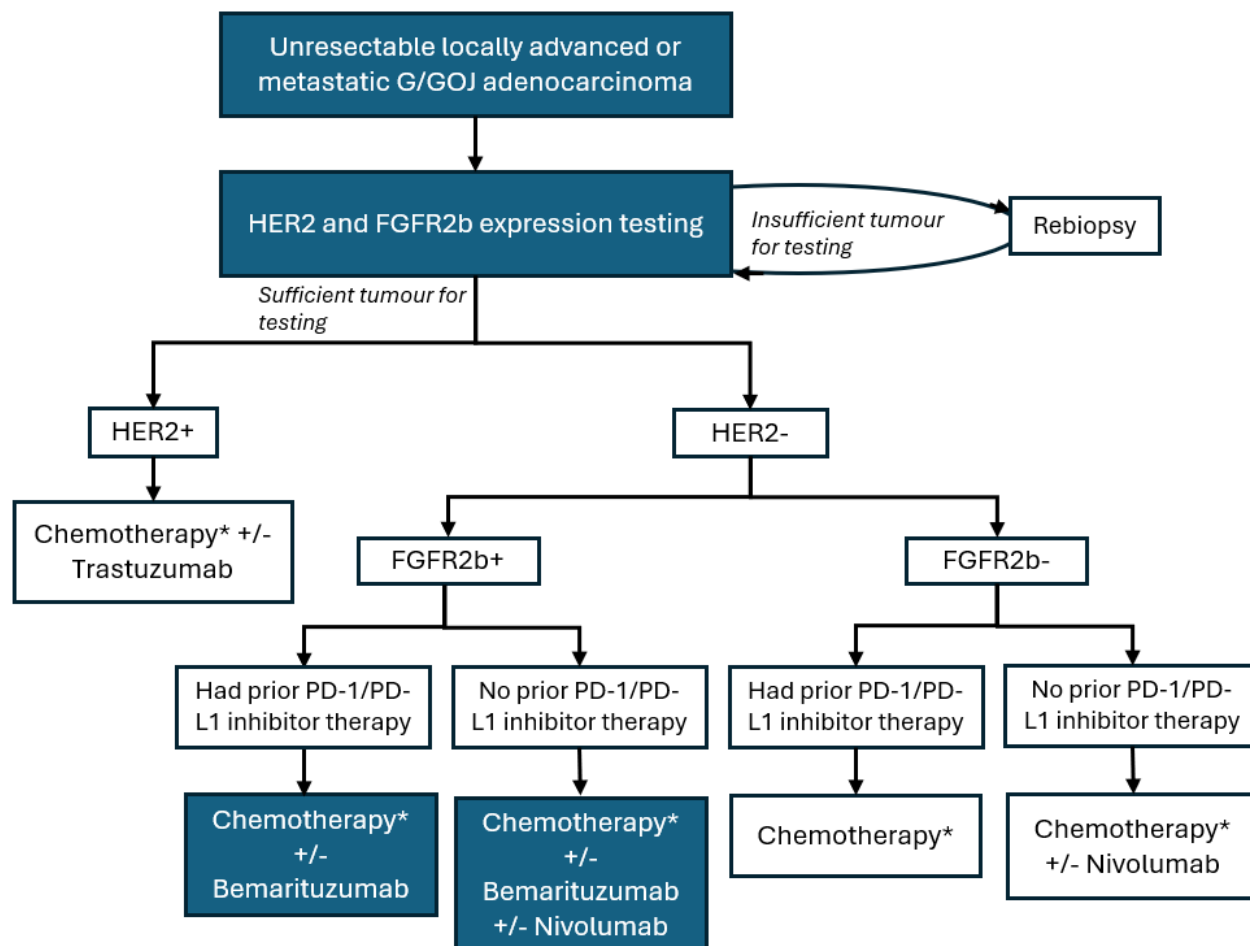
Unresectable locally advanced or metastatic G/GOJ adenocarcinoma

HER2 and FGFR2b expression testing

Insufficient tumour for testing

Rebiopsy

Sufficient tumour for testing

HER2+

HER2-

Chemotherapy* +/- Trastuzumab

FGFR2b+

FGFR2b-

Had prior PD-1/PD-L1 inhibitor therapy

No prior PD-1/PD-L1 inhibitor therapy

Had prior PD-1/PD-L1 inhibitor therapy

No prior PD-1/PD-L1 inhibitor therapy

Chemotherapy* +/- Bemarituzumab

Chemotherapy* +/- Bemarituzumab +/- Nivolumab

Chemotherapy*

Chemotherapy* +/- Nivolumab